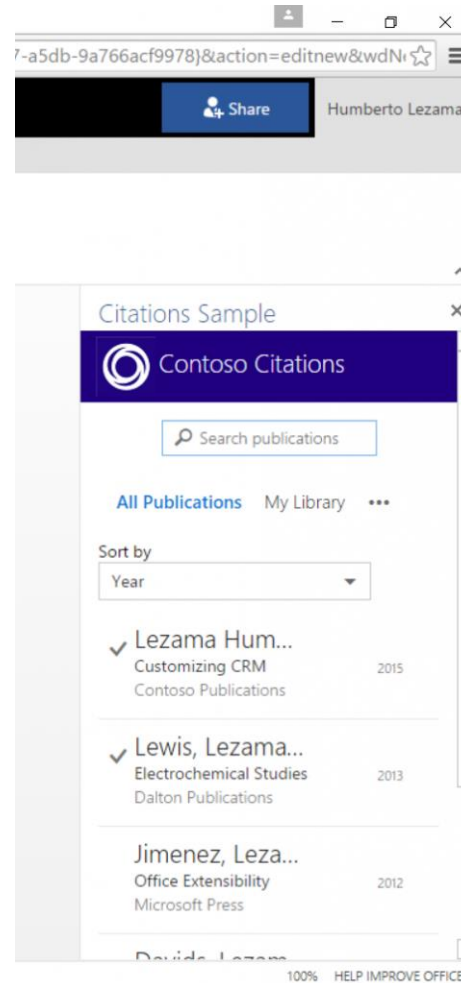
7-a5db-9a766acf9978}&action=editnew&wdN

Share

Humberto Lezama

Citations Sample

Contoso Citations

Search publications

All Publications My Library •••

Sort by

Year

Lezama Hum...
Customizing CRM
Contoso Publications
2015

Lewis, Lezama...
Electrochemical Studies
Dalton Publications
2013

Jimenez, Leza...
Office Extensibility
Microsoft Press
2012

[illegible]

100% HELP IMPROVE OFFICE